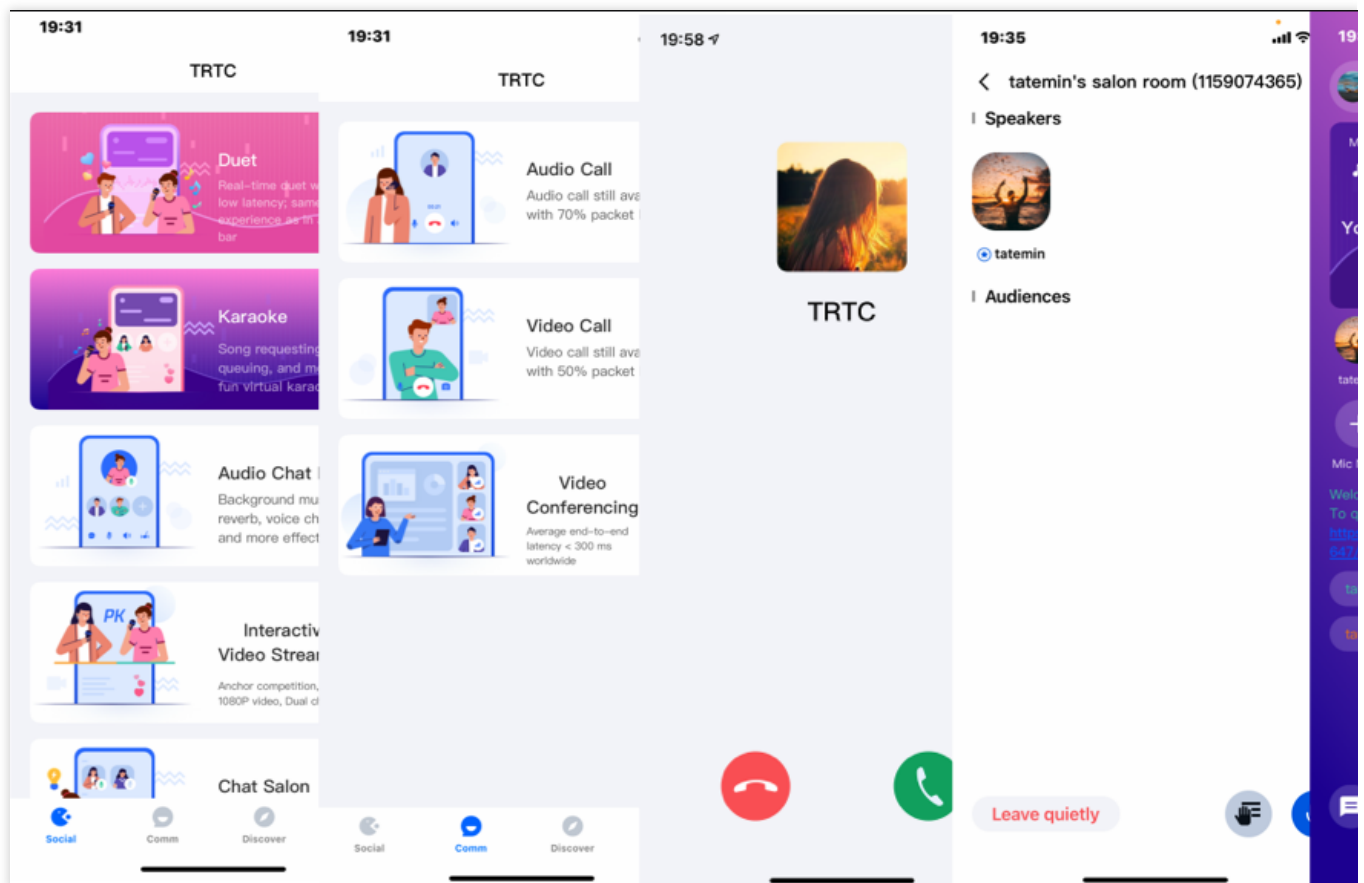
19:31

TRTC

Duet
Real-time duet w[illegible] low latency; same experience as in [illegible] bar

Karaoke
Song requesting queuing, and m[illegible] fun virtual karac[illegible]

Audio Chat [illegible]
Background mu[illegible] reverb, voice ch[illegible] and more effect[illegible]

PK

Interactiv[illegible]
Video Strea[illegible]
Anchor competition, 1080P video, Dual c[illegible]

Chat Salon

Social Comm Discover

19:31

TRTC

Audio Call
Audio call still ava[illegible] with 70% packet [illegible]

Video Call
Video call still ava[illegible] with 50% packet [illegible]

Video Conferencing
Average end-to-end latency < 300 ms worldwide

Social Comm Discover

19:58

TRTC

19:35

tatemin's salon room (1159074365)

Speakers

tatemin

Audiences

Leave quietly

19

Y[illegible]

tate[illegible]

Mic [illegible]

Welc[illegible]
To q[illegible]
http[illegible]
647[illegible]

ta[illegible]

ta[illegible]